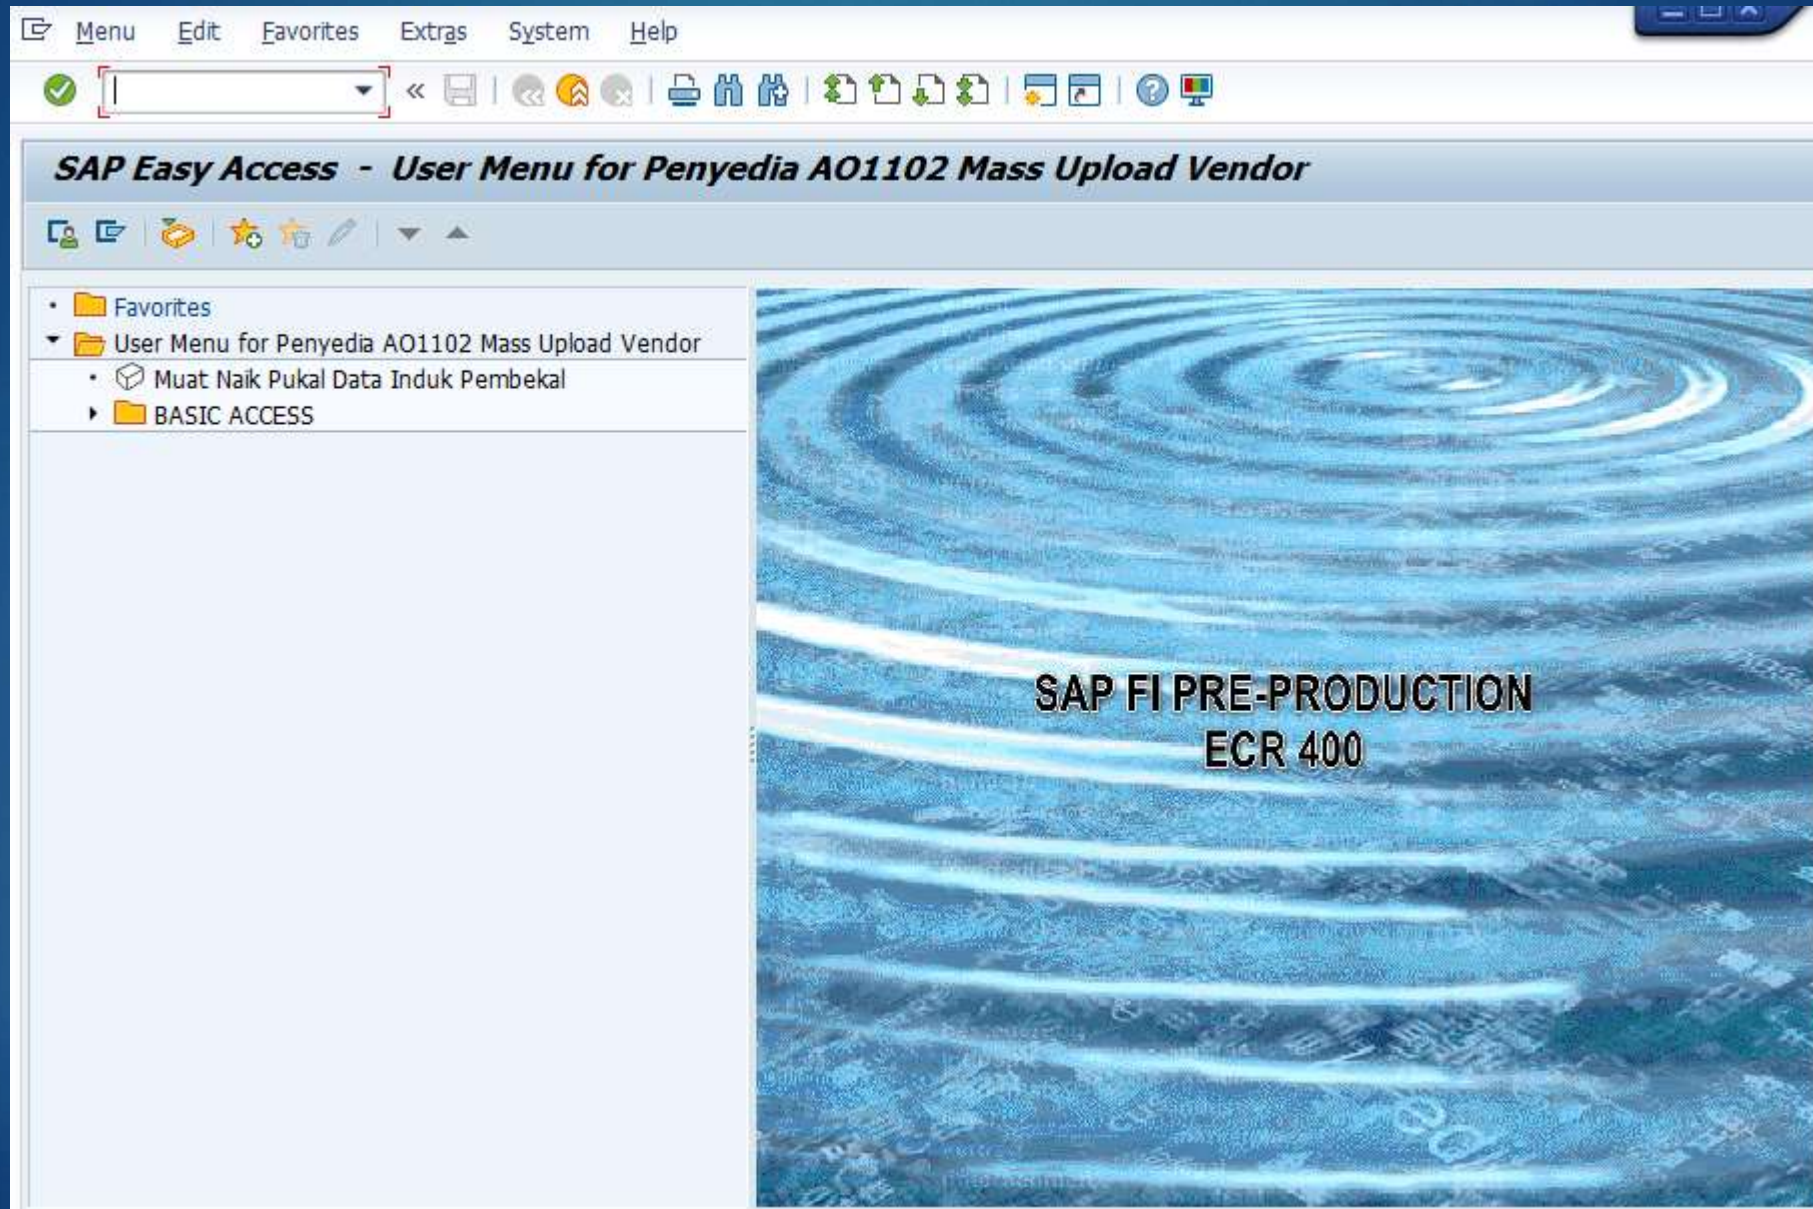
Menu Edit Favorites Extras System Help

SAP Easy Access - User Menu for Penyedia AO1102 Mass Upload Vendor

Favorites
User Menu for Penyedia AO1102 Mass Upload Vendor
Muat Naik Pukal Data Induk Pembekal
BASIC ACCESS

SAP FI PRE-PRODUCTION
ECR 400